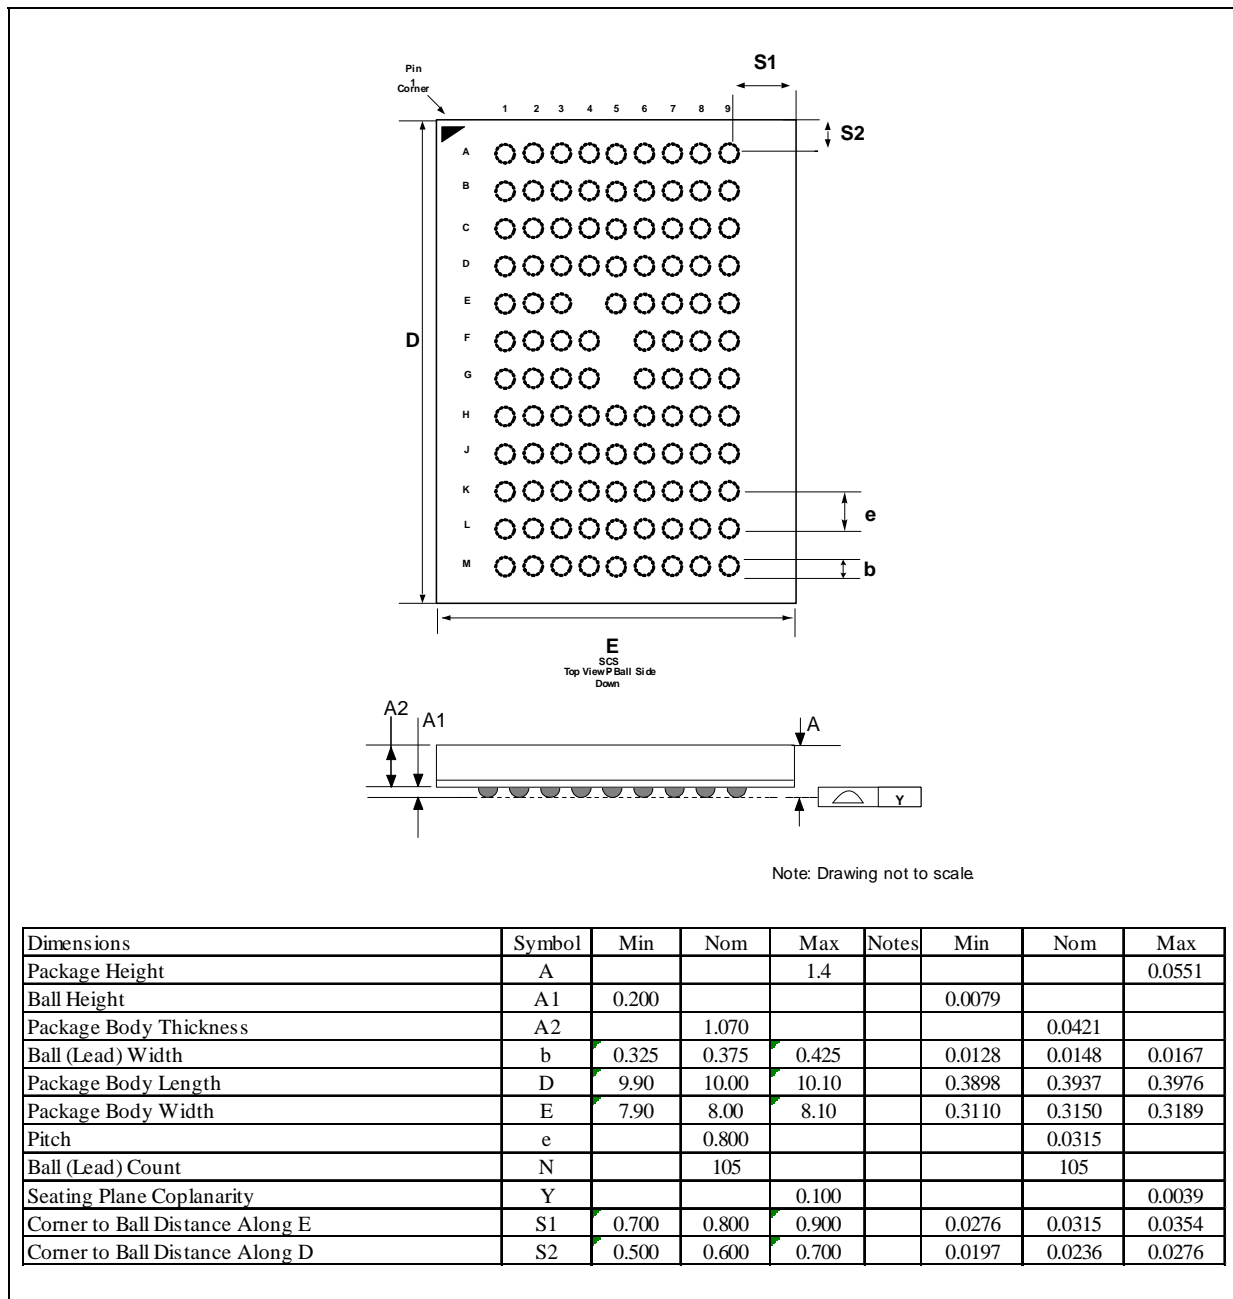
Pin 1 Corner

S1

1 2 3 4 5 6 7 8 9

S2

A
B
C
D
E
F
G
H
J
K
L
M

D

e

b

E
SCS
Top View P Ball Side Down

A2
A1
A

Y

Note: Drawing not to scale.

| Dimensions | Symbol | Min | Nom | Max | Notes | Min | Nom | Max |
|---|---|---|---|---|---|---|---|---|
| Package Height | A | | | 1.4 | | | | 0.0551 |
| Ball Height | A1 | 0.200 | | | | 0.0079 | | |
| Package Body Thickness | A2 | | 1.070 | | | | 0.0421 | |
| Ball (Lead) Width | b | 0.325 | 0.375 | 0.425 | | 0.0128 | 0.0148 | 0.0167 |
| Package Body Length | D | 9.90 | 10.00 | 10.10 | | 0.3898 | 0.3937 | 0.3976 |
| Package Body Width | E | 7.90 | 8.00 | 8.10 | | 0.3110 | 0.3150 | 0.3189 |
| Pitch | e | | 0.800 | | | | 0.0315 | |
| Ball (Lead) Count | N | | 105 | | | | 105 | |
| Seating Plane Coplanarity | Y | | | 0.100 | | | | 0.0039 |
| Corner to Ball Distance Along E | S1 | 0.700 | 0.800 | 0.900 | | 0.0276 | 0.0315 | 0.0354 |
| Corner to Ball Distance Along D | S2 | 0.500 | 0.600 | 0.700 | | 0.0197 | 0.0236 | 0.0276 |